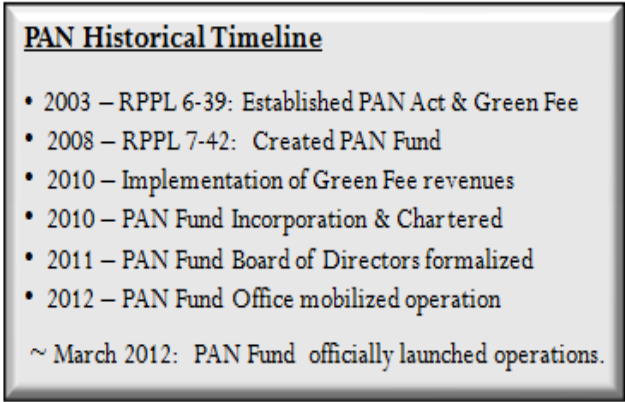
PAN Historical Timeline

- 2003 – RPPL 6-39: Established PAN Act & Green Fee
- 2008 – RPPL 7-42: Created PAN Fund
- 2010 – Implementation of Green Fee revenues
- 2010 – PAN Fund Incorporation & Chartered
- 2011 – PAN Fund Board of Directors formalized
- 2012 – PAN Fund Office mobilized operation

~ March 2012: PAN Fund officially launched operations.